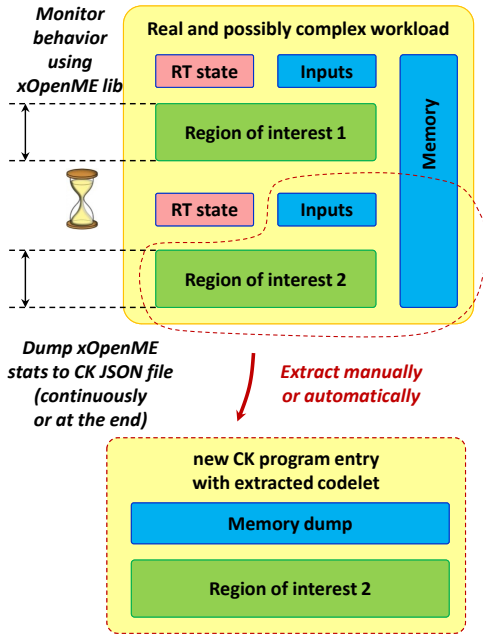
Monitor behavior using xOpenME lib

Real and possibly complex workload

RT state

Inputs

Memory

Region of interest 1

RT state

Inputs

Region of interest 2

Dump xOpenME stats to CK JSON file (continuously or at the end)

Extract manually or automatically

new CK program entry with extracted codelet

Memory dump

Region of interest 2